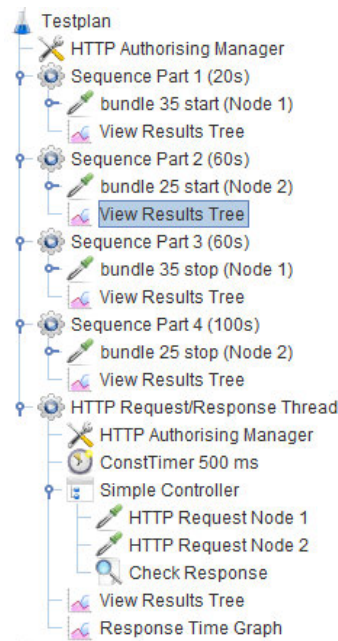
Testplan
HTTP Authorising Manager
Sequence Part 1 (20s)
bundle 35 start (Node 1)
View Results Tree
Sequence Part 2 (60s)
bundle 25 start (Node 2)
View Results Tree
Sequence Part 3 (60s)
bundle 35 stop (Node 1)
View Results Tree
Sequence Part 4 (100s)
bundle 25 stop (Node 2)
View Results Tree
HTTP Request/Response Thread
HTTP Authorising Manager
ConstTimer 500 ms
Simple Controller
HTTP Request Node 1
HTTP Request Node 2
Check Response
View Results Tree
Response Time Graph